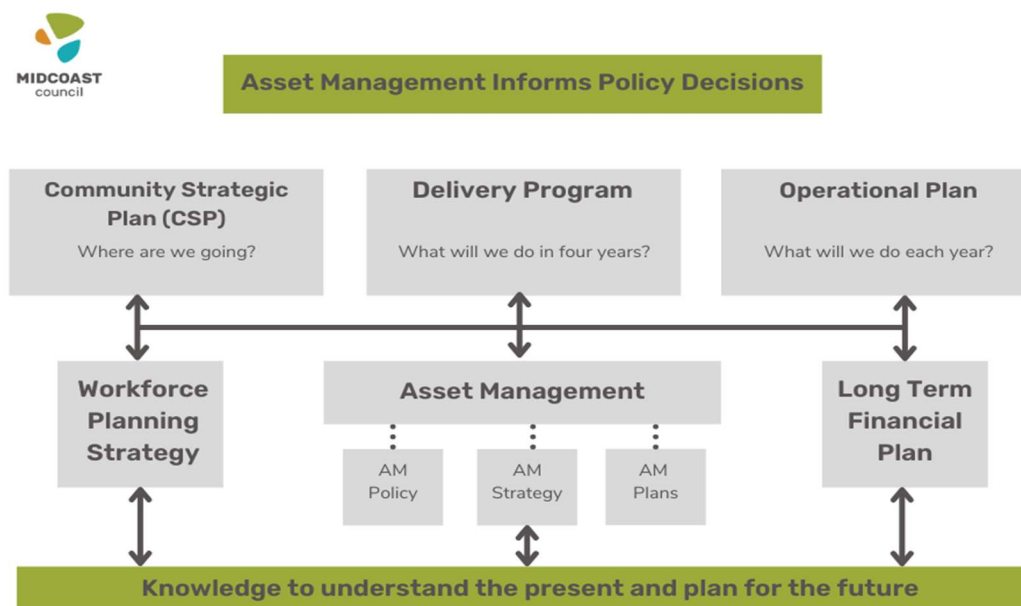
MIDCOAST council

Asset Management Informs Policy Decisions

Community Strategic Plan (CSP)
Where are we going?

Delivery Program
What will we do in four years?

Operational Plan
What will we do each year?

Workforce Planning Strategy

Asset Management

AM Policy

AM Strategy

AM Plans

Long Term Financial Plan

Knowledge to understand the present and plan for the future